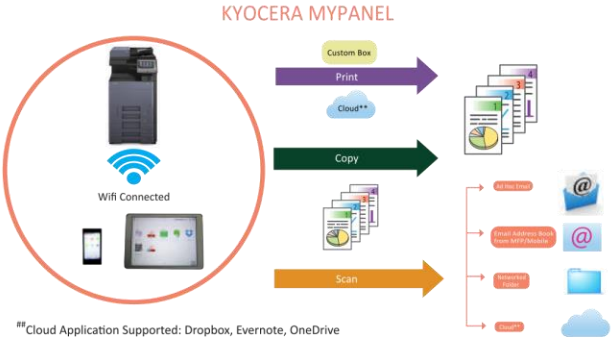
KYOCERA MYPANEL

Wifi Connected

Custom Box

Print

Cloud**

Copy

Scan

Ad Hoc Email

Email Address Book from MFP/Mobile

Networked Folder

Cloud**

**Cloud Application Supported: Dropbox, Evernote, OneDrive